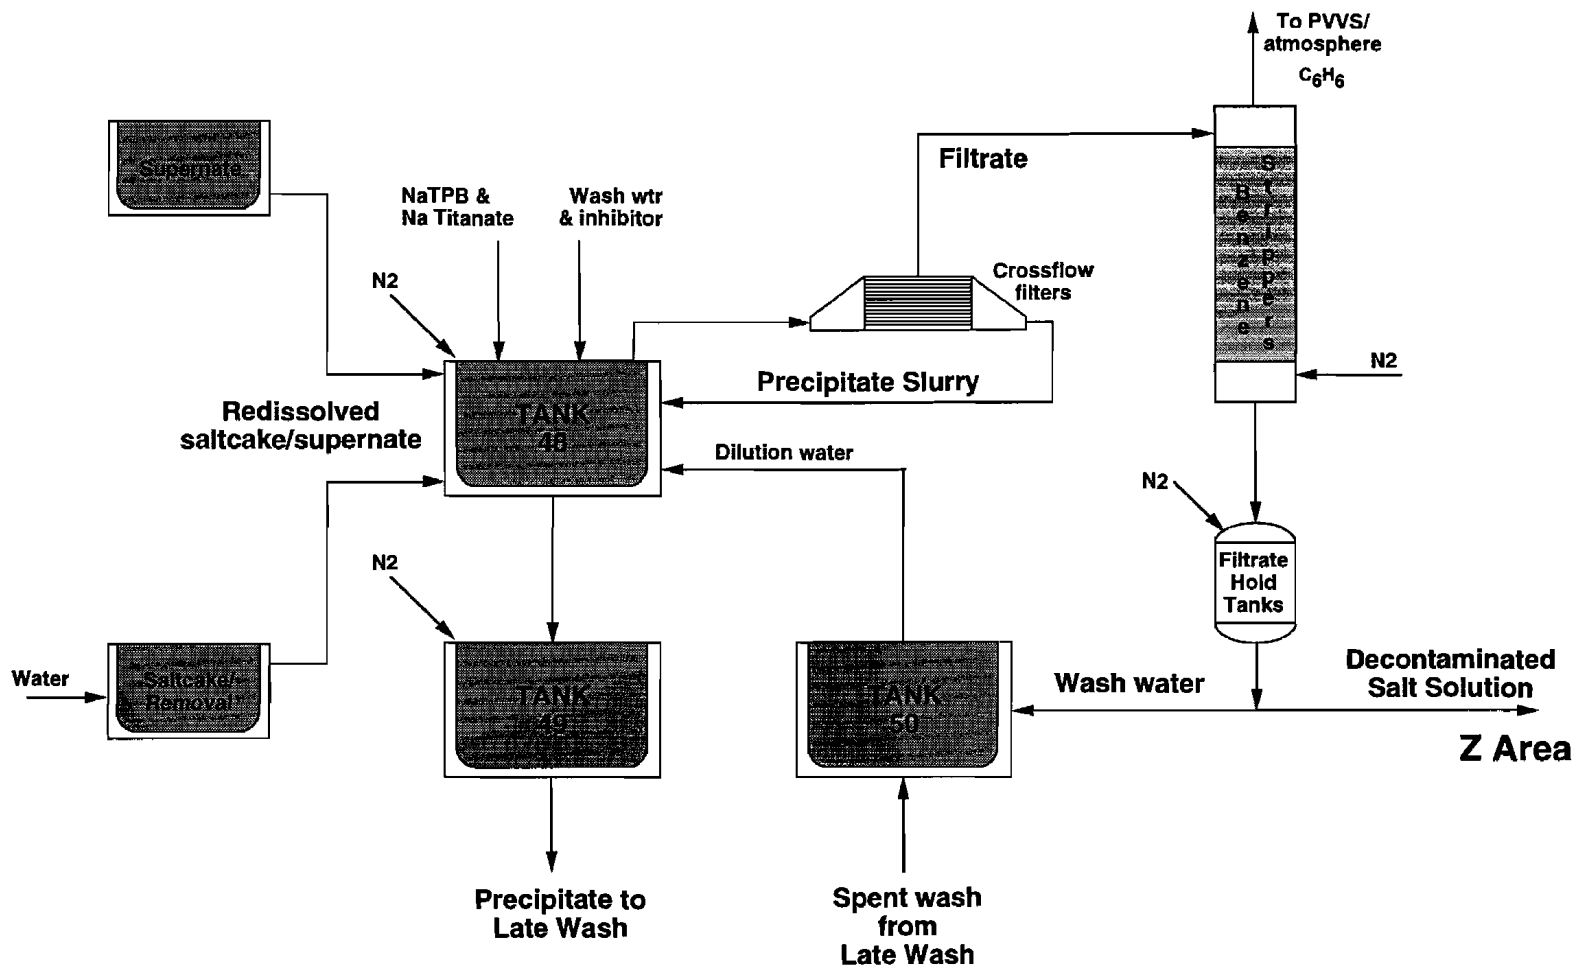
To PVVS/
atmosphere
$C_6H_6$

Supernate

Filtrate

NaTPB &
Na Titanate

Wash wtr
& inhibitor

Benzene

Strippers

Crossflow
filters

N2

TANK
48

Precipitate Slurry

N2

Redissolved
saltcake/supernate

Dilution water

N2

N2

Filtrate
Hold
Tanks

Water

Saltcake
Removal

TANK
49

TANK
50

Wash water

Decontaminated
Salt Solution

Z Area

Precipitate to
Late Wash

Spent wash
from
Late Wash